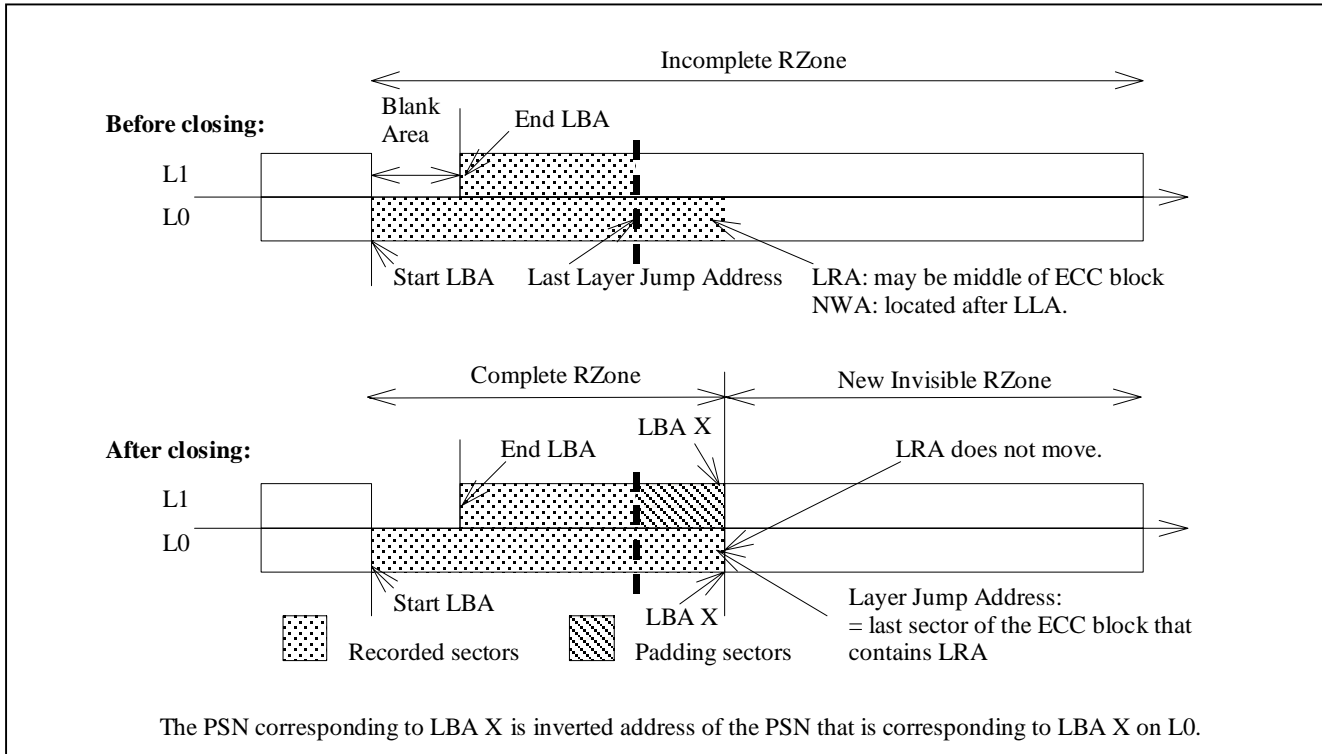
Incomplete RZone

Before closing:

Blank Area

End LBA

L1

L0

Start LBA

Last Layer Jump Address

LRA: may be middle of ECC block
NWA: located after LLA.

Complete RZone

New Invisible RZone

After closing:

End LBA

LBA X

LRA does not move.

L1

L0

Start LBA

LBA X

Layer Jump Address:
= last sector of the ECC block that contains LRA

Recorded sectors

Padding sectors

The PSN corresponding to LBA X is inverted address of the PSN that is corresponding to LBA X on L0.